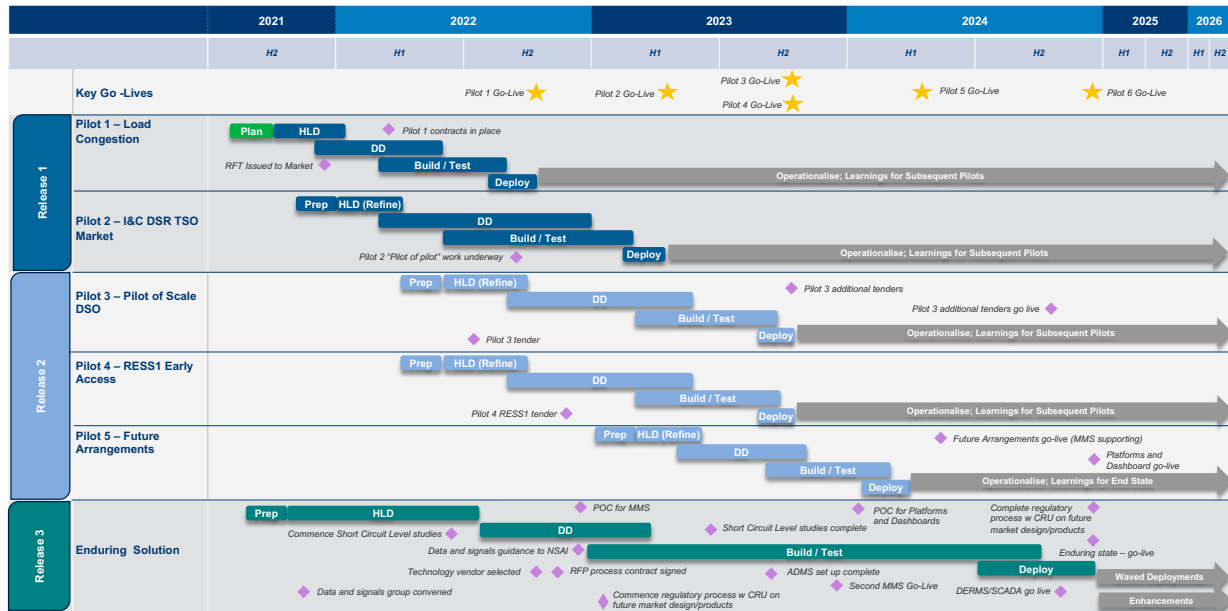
| 2021 | 2022 | | 2023 | | 2024 | | 2025 | | 2026 | |
|---|---|---|---|---|---|---|---|---|---|---|
| H2 | H1 | H2 | H1 | H2 | H1 | H2 | H1 | H2 | H1 | H2 |

Key Go -Lives

Pilot 1 Go-Live
Pilot 2 Go-Live
Pilot 3 Go-Live
Pilot 4 Go-Live
Pilot 5 Go-Live
Pilot 6 Go-Live

Release 1

Pilot 1 – Load Congestion

Plan
HLD
Pilot 1 contracts in place
DD
RFT Issued to Market
Build / Test
Deploy
Operationalise; Learnings for Subsequent Pilots

Pilot 2 – I&C DSR TSO Market

Prep
HLD (Refine)
DD
Build / Test
Pilot 2 "Pilot of pilot" work underway
Deploy
Operationalise; Learnings for Subsequent Pilots

Release 2

Pilot 3 – Pilot of Scale DSO

Prep
HLD (Refine)
Pilot 3 additional tenders
DD
Pilot 3 additional tenders go live
Build / Test
Pilot 3 tender
Deploy
Operationalise; Learnings for Subsequent Pilots

Pilot 4 – RESS1 Early Access

Prep
HLD (Refine)
DD
Build / Test
Pilot 4 RESS1 tender
Deploy
Operationalise; Learnings for Subsequent Pilots

Pilot 5 – Future Arrangements

Prep
HLD (Refine)
Future Arrangements go-live (MMS supporting)
DD
Platforms and Dashboard go-live
Build / Test
Deploy
Operationalise; Learnings for End State

Release 3

Enduring Solution

Prep
HLD
POC for MMS
POC for Platforms and Dashboards
Complete regulatory process w CRU on future market design/products
Commence Short Circuit Level studies
DD
Short Circuit Level studies complete
Data and signals guidance to NSAI
Build / Test
Enduring state – go-live
Technology vendor selected
RFP process contract signed
ADMS set up complete
Deploy
Waved Deployments
Second MMS Go-Live
Data and signals group convened
Commence regulatory process w CRU on future market design/products
DERMS/SCADA go live
Enhancements